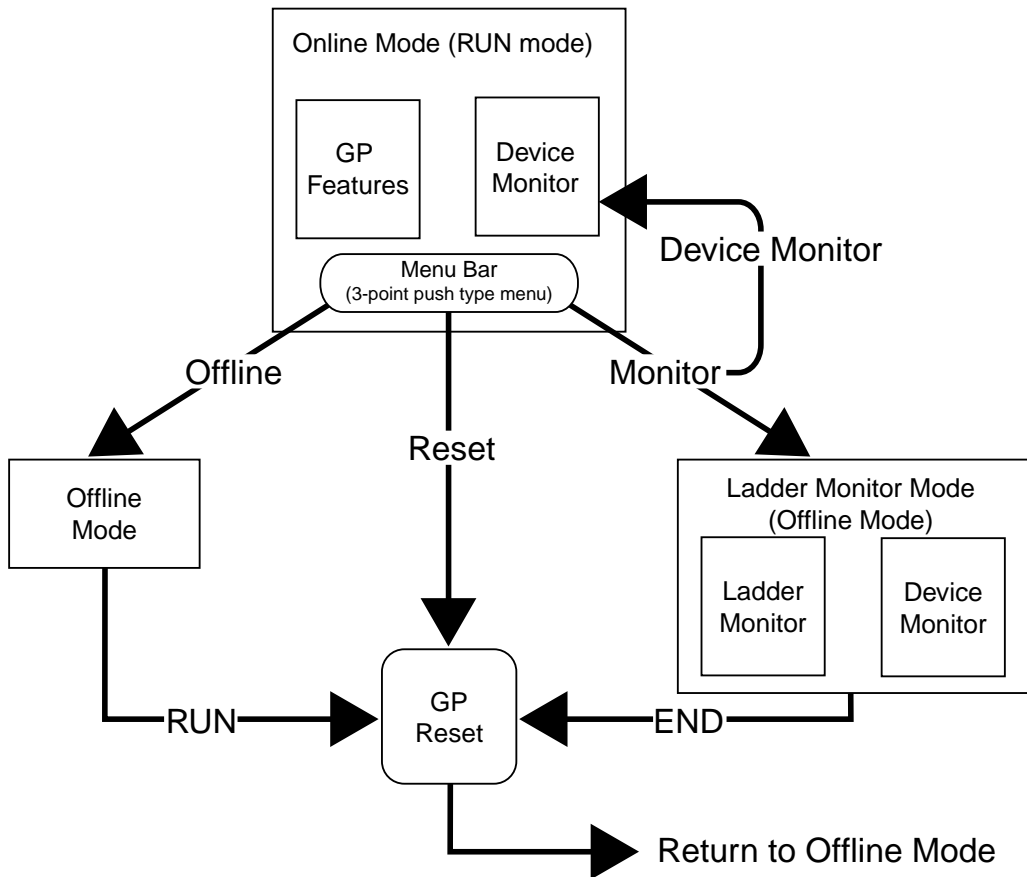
Online Mode (RUN mode)

GP Features

Device Monitor

Menu Bar
(3-point push type menu)

Device Monitor

Offline

Monitor

Reset

Offline Mode

Ladder Monitor Mode
(Offline Mode)

Ladder Monitor

Device Monitor

GP Reset

RUN

END

Return to Offline Mode